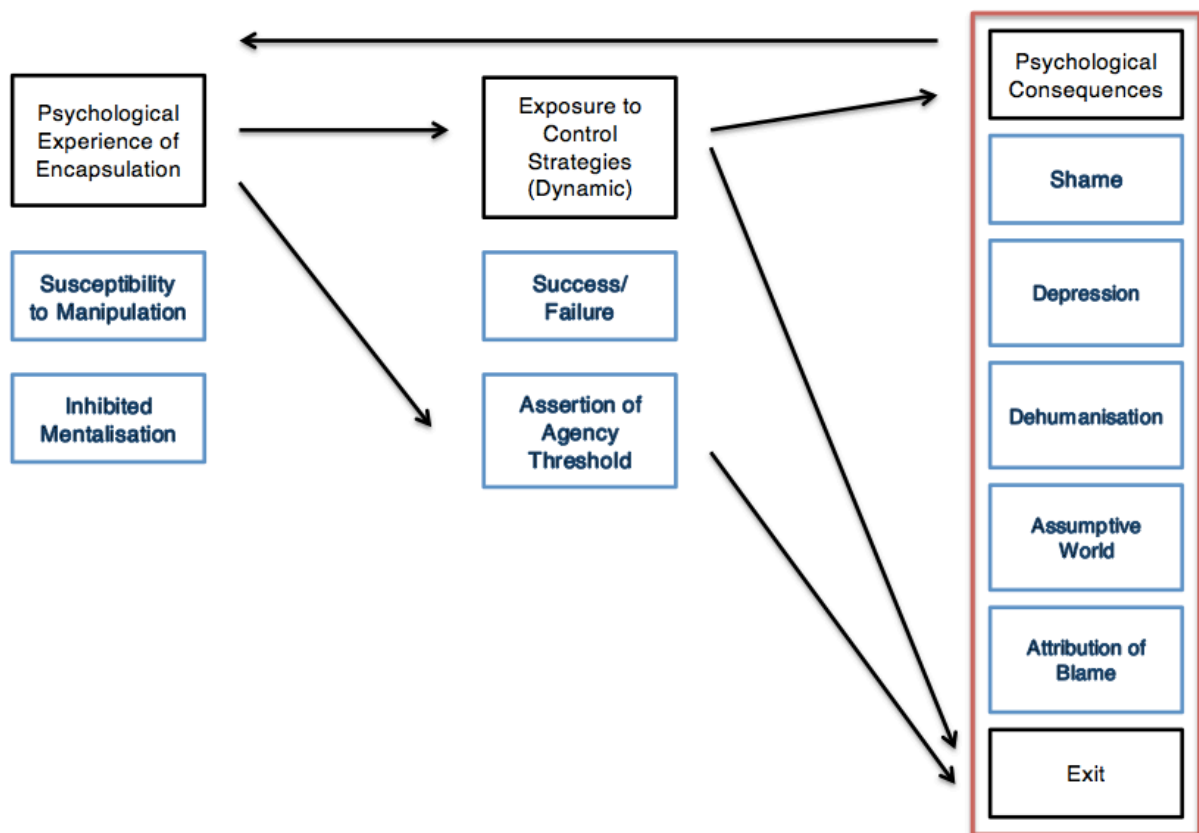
Psychological Experience of Encapsulation

Susceptibility to Manipulation

Inhibited Mentalisation

Exposure to Control Strategies (Dynamic)

Success/ Failure

Assertion of Agency Threshold

Psychological Consequences

Shame

Depression

Dehumanisation

Assumptive World

Attribution of Blame

Exit